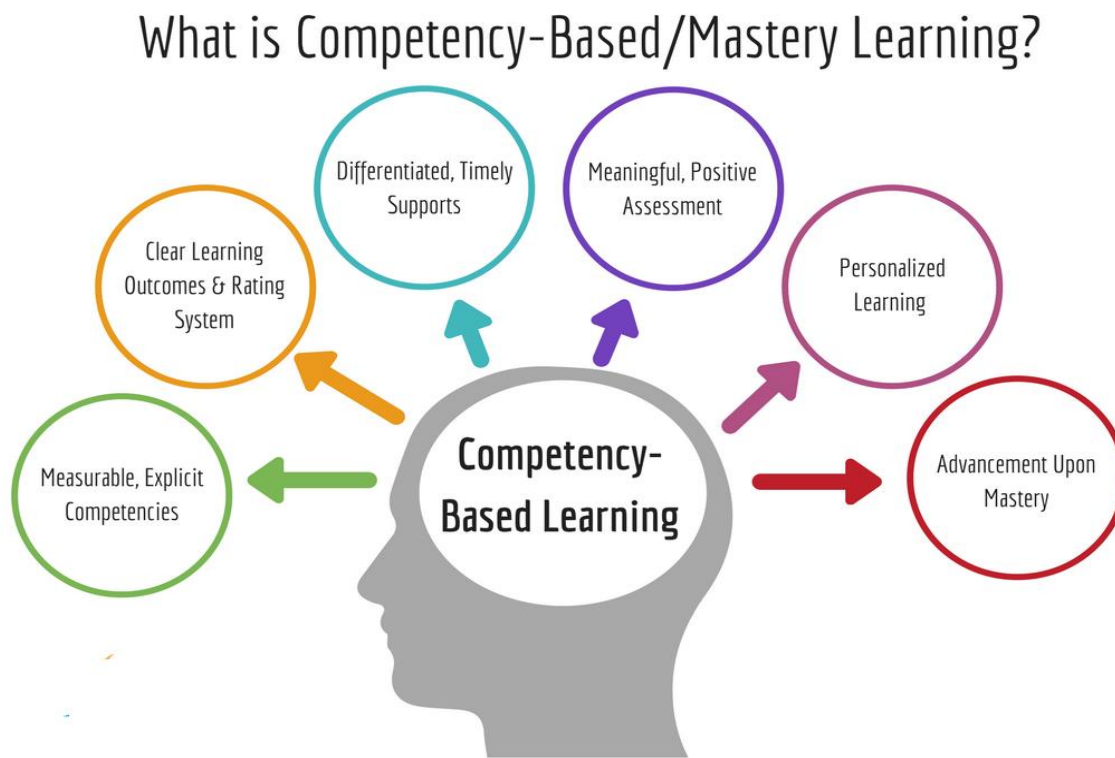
What is Competency-Based/Mastery Learning?

Measurable, Explicit Competencies

Clear Learning Outcomes & Rating System

Differentiated, Timely Supports

Meaningful, Positive Assessment

Personalized Learning

Advancement Upon Mastery

Competency-Based Learning